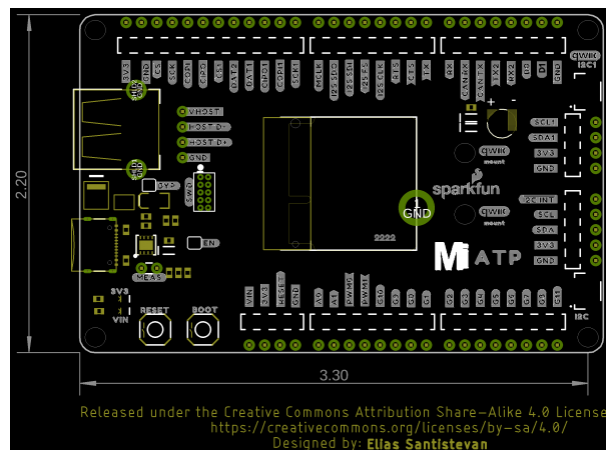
2.20
3.30
3V3
GND
CS
SCK
COPI
CIPO
DAT2
DAT1
DAT0
CMD
GND
MCLK
I2SO
I2SI
I2SWS
I2SSCK
CTS
RTS
TX
RX
CANTX
CANRX
TX2
RX2
D1
D0
GND
QWIIC
I2C1
VHOST
HOST D-
HOST D+
GND
BYP
SWD
+
-
SCL1
SDA1
3V3
GND
QWIIC mount
sparkfun
1 GND
2222
QWIIC mount
I2C INT
SCL
SDA
3V3
GND
EN
MEAS
3V3
VIN
RESET
BOOT
VIN
3V3
GND
I2C INT
A0
A1
PWM0
PWM1
G0
G1
G2
G3
G4
G5
G6
G7
G8
G9
G10
G11
I2C
MicroMod ATP
Released under the Creative Commons Attribution Share-Alike 4.0 License
https://creativecommons.org/licenses/by-sa/4.0/
Designed by: Elias Santistevan